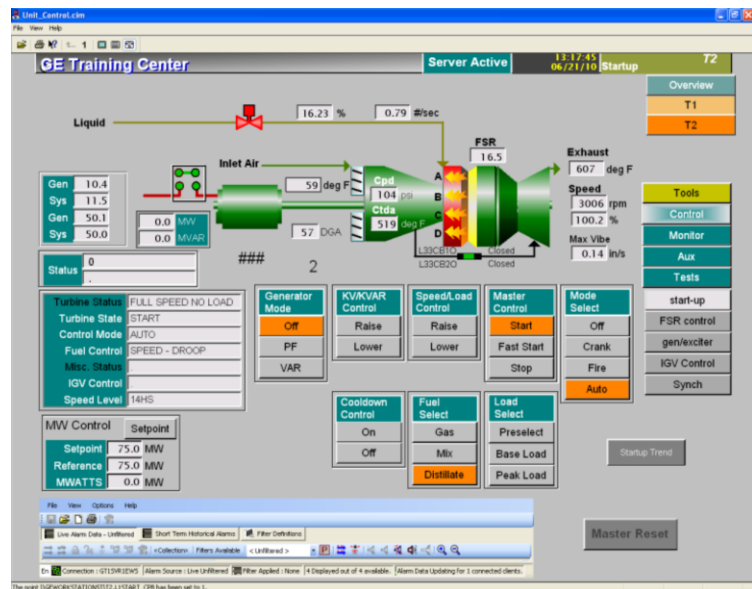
Unit_Control.cim
File View Help

GE Training Center
Server Active
13:17:45
06/21/10
Startup
T2

Overview
T1
T2

Liquid
16.23 %
0.79 #/sec

Inlet Air
59 deg F
Cpd
104 psi
Ctda
519 deg F
57 DGA

FSR
16.5
A
B
C
D
L33CB1O Closed
L33CB2O Closed

Exhaust
607 deg F
Speed
3006 rpm
100.2 %
Max Vibe
0.14 in/s

Gen 10.4
Sys 11.5
Gen 50.1
Sys 50.0

0.0 MW
0.0 MVAR

Status 0
.

###
2

Tools
Control
Monitor
Aux
Tests
start-up
FSR control
gen/exciter
IGV Control
Synch

| Turbine Status | FULL SPEED NO LOAD |
|---|---|
| Turbine State | START |
| Control Mode | AUTO |
| Fuel Control | SPEED - DROOP |
| Misc. Status | |
| IGV Control | |
| Speed Level | 14HS |

Generator Mode
Off
PF
VAR

KV/KVAR Control
Raise
Lower

Speed/Load Control
Raise
Lower

Master Control
Start
Fast Start
Stop

Mode Select
Off
Crank
Fire
Auto

MW Control
Setpoint
Setpoint 75.0 MW
Reference 75.0 MW
MWATTS 0.0 MW

Cooldown Control
On
Off

Fuel Select
Gas
Mix
Distillate

Load Select
Preselect
Base Load
Peak Load

Startup Trend

Master Reset

File View Options Help
Live Alarm Data - Unfiltered
Short Term Historical Alarms
Filter Definitions
<Collection> Filters Available < Unfiltered >
En
Connection : GT15VR2EWS
Alarm Source : Live Unfiltered
Filter Applied : None
4 Displayed out of 4 available.
Alarm Data Updating for 1 connected clients.

The point [\\GEWORKSTATION\T2.L1START_CPB has been set to 1.